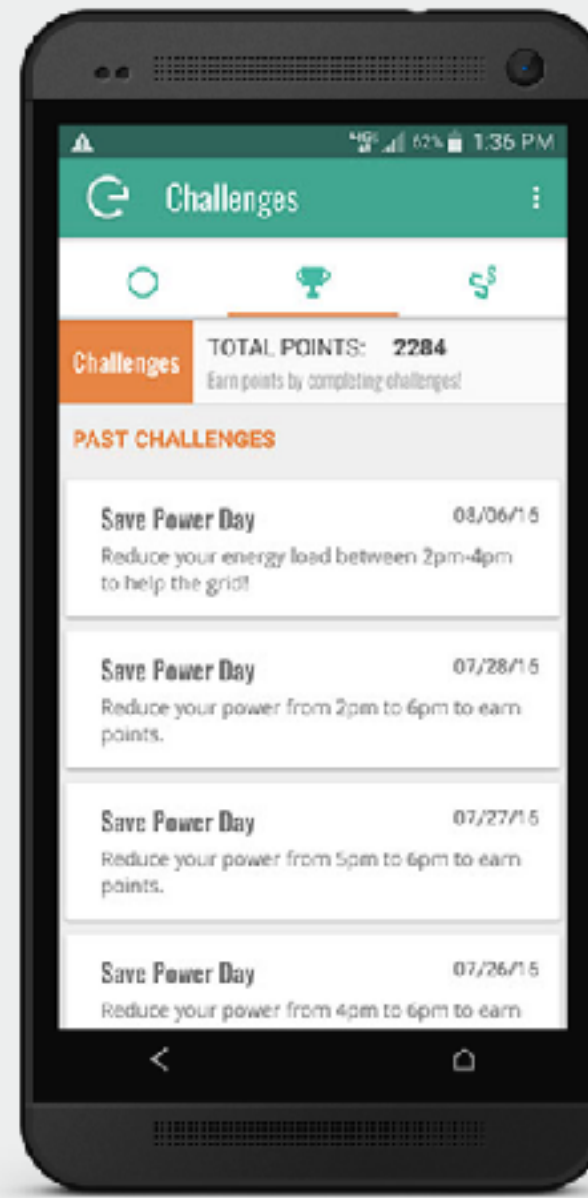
62% 1:36 PM

Challenges

Challenges

TOTAL POINTS: 2284

Earn points by completing challenges!

PAST CHALLENGES

Save Power Day 08/06/15

Reduce your energy load between 2pm-4pm to help the grid!

Save Power Day 07/28/15

Reduce your power from 2pm to 6pm to earn points.

Save Power Day 07/27/15

Reduce your power from 5pm to 6pm to earn points.

Save Power Day 07/26/15

Reduce your power from 4pm to 6pm to earn